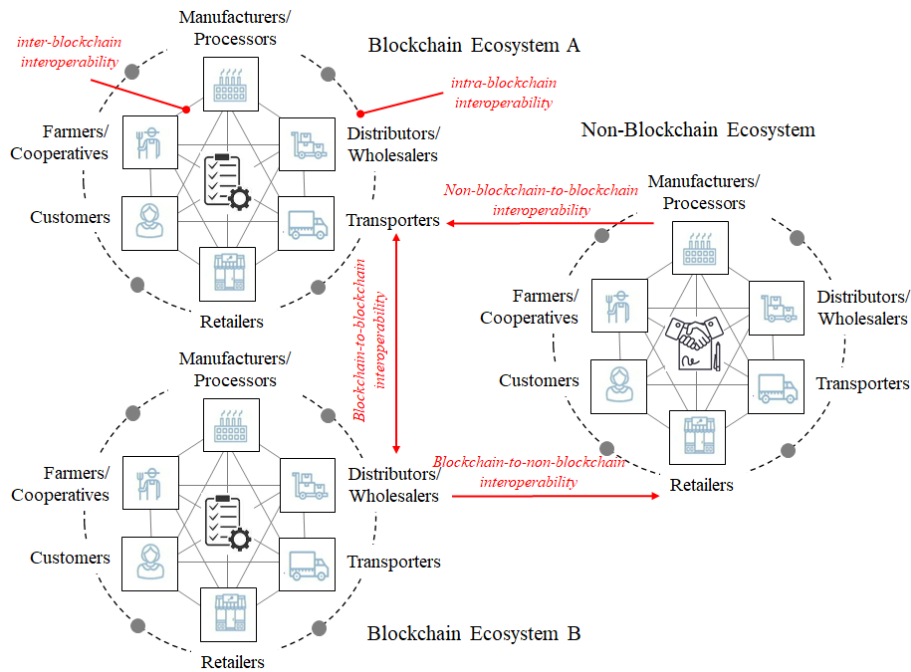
Manufacturers/ Processors

inter-blockchain interoperability

Blockchain Ecosystem A

intra-blockchain interoperability

Farmers/ Cooperatives

Distributors/ Wholesalers

Non-Blockchain Ecosystem

Customers

Transporters

Non-blockchain-to-blockchain interoperability

Manufacturers/ Processors

Retailers

Blockchain-to-blockchain interoperability

Farmers/ Cooperatives

Distributors/ Wholesalers

Customers

Transporters

Manufacturers/ Processors

Farmers/ Cooperatives

Distributors/ Wholesalers

Blockchain-to-non-blockchain interoperability

Retailers

Customers

Transporters

Blockchain Ecosystem B

Retailers